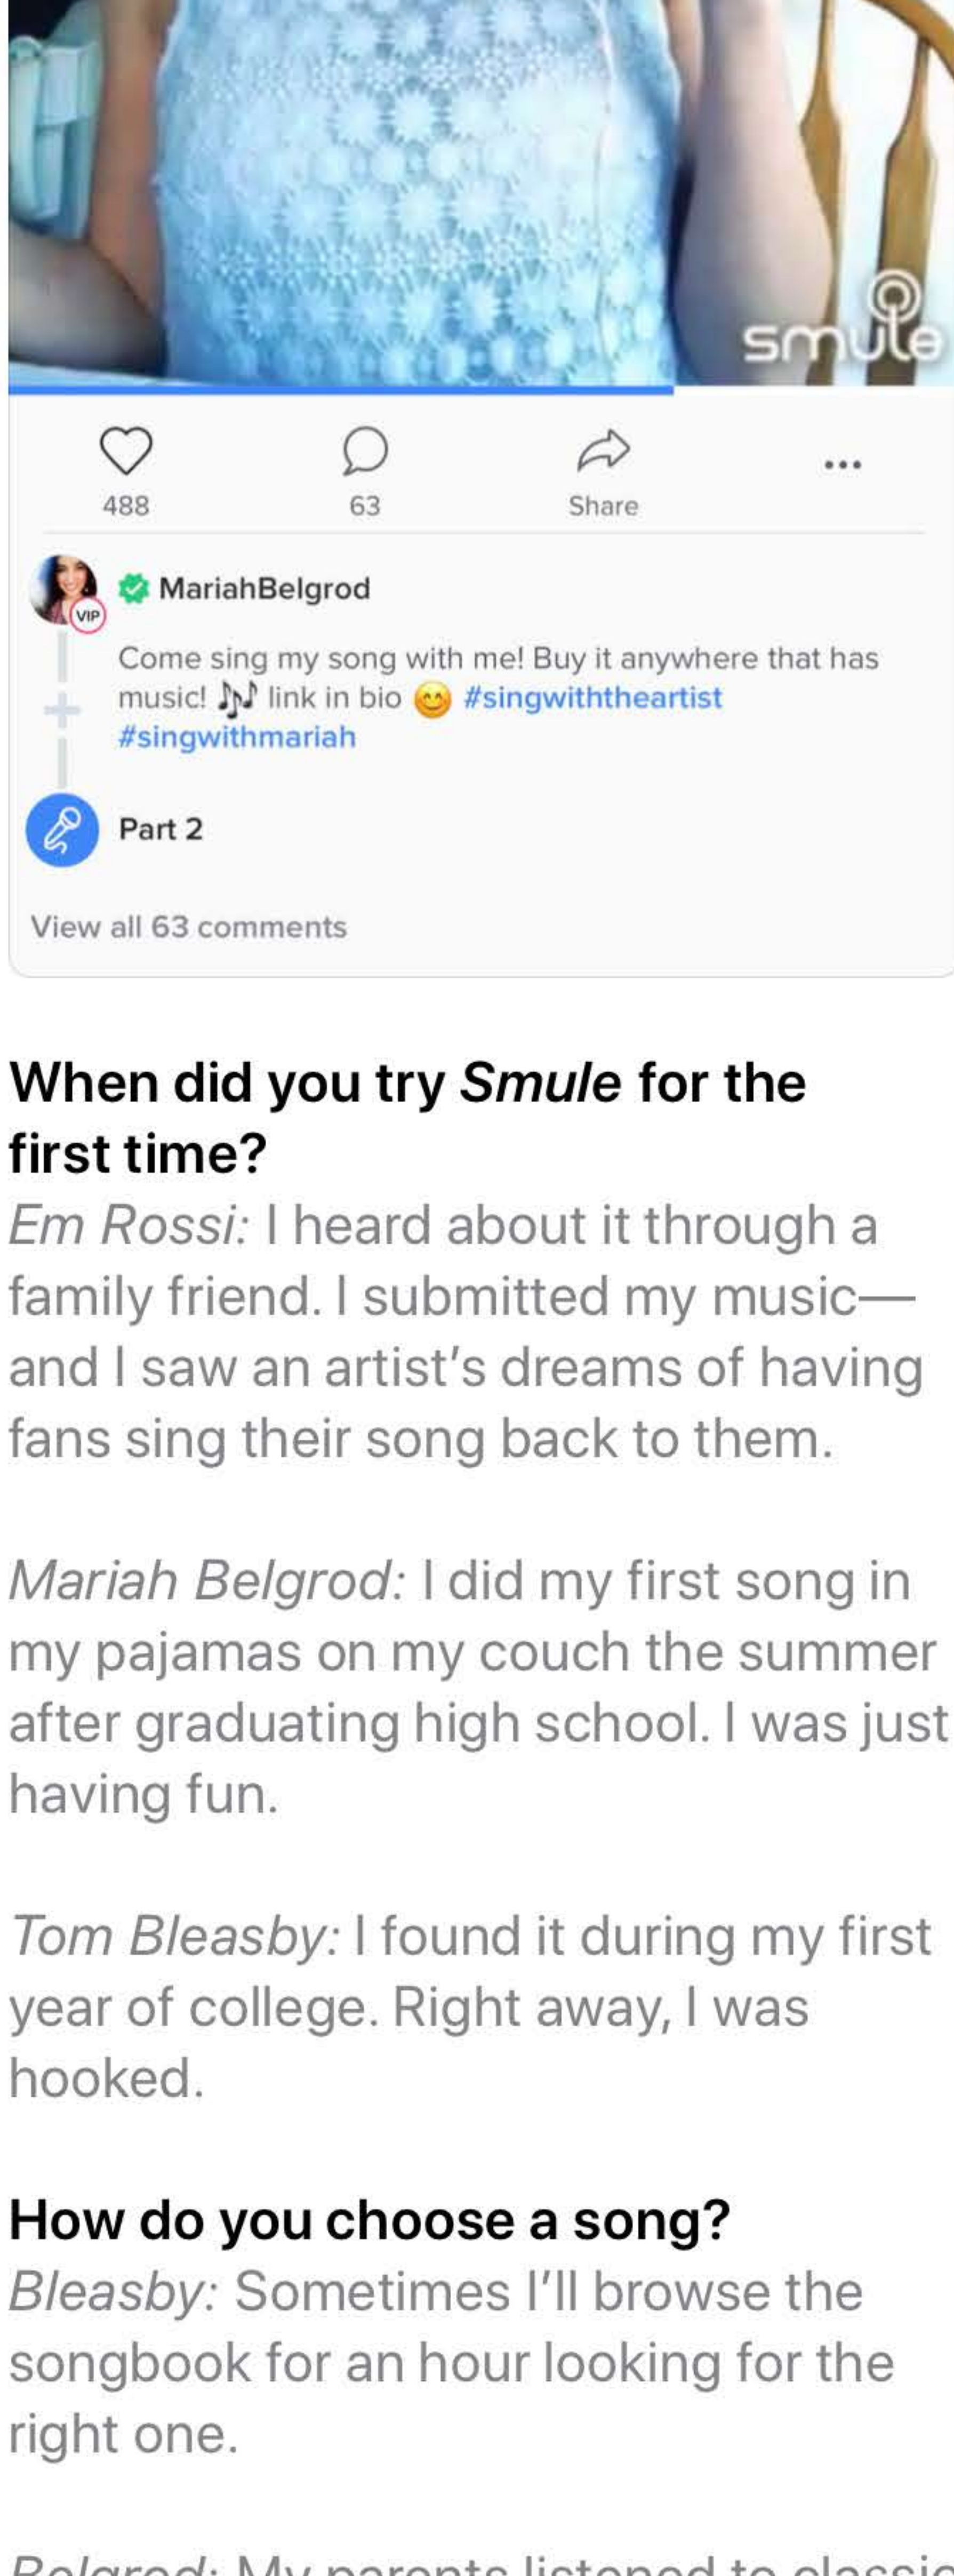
smule

488

63

Share

...

VIP

MariahBelgrod

Come sing my song with me! Buy it anywhere that has music! 🎶 link in bio 😊 #singwiththeartist #singwithmariah

Part 2

View all 63 comments

When did you try *Smule* for the first time?

*Em Rossi:* I heard about it through a family friend. I submitted my music—and I saw an artist's dreams of having fans sing their song back to them.

*Mariah Belgrod:* I did my first song in my pajamas on my couch the summer after graduating high school. I was just having fun.

*Tom Bleasby:* I found it during my first year of college. Right away, I was hooked.

How do you choose a song?

*Bleasby:* Sometimes I'll browse the songbook for an hour looking for the right one.

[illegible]